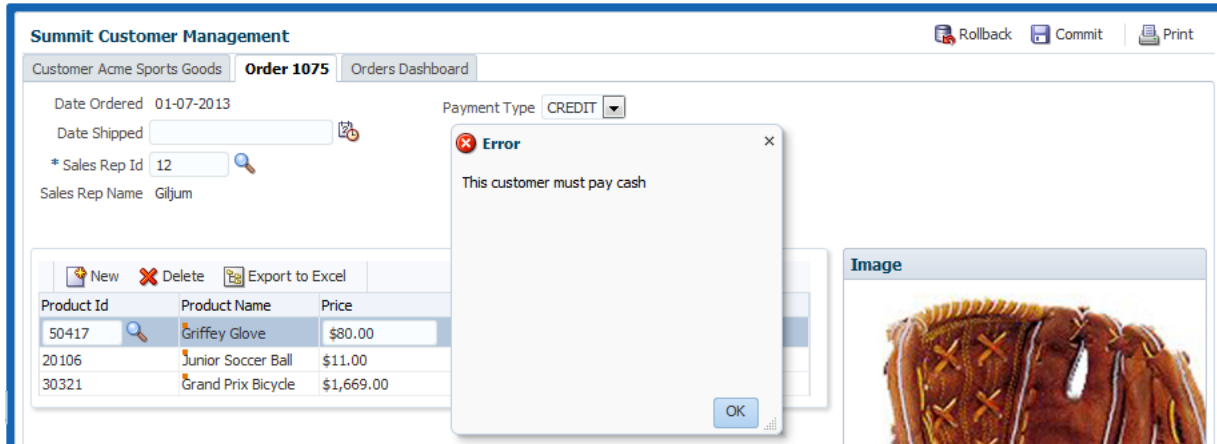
Summit Customer Management

Rollback Commit Print

Customer Acme Sports Goods | Order 1075 | Orders Dashboard

Date Ordered 01-07-2013

Date Shipped

* Sales Rep Id 12

Sales Rep Name Giljum

Payment Type CREDIT

Error

This customer must pay cash

OK

New Delete Export to Excel

| Product Id | Product Name | Price |
|---|---|---|
| 50417 | Griffey Glove | $80.00 |
| 20106 | Junior Soccer Ball | $11.00 |
| 30321 | Grand Prix Bicycle | $1,669.00 |

Image